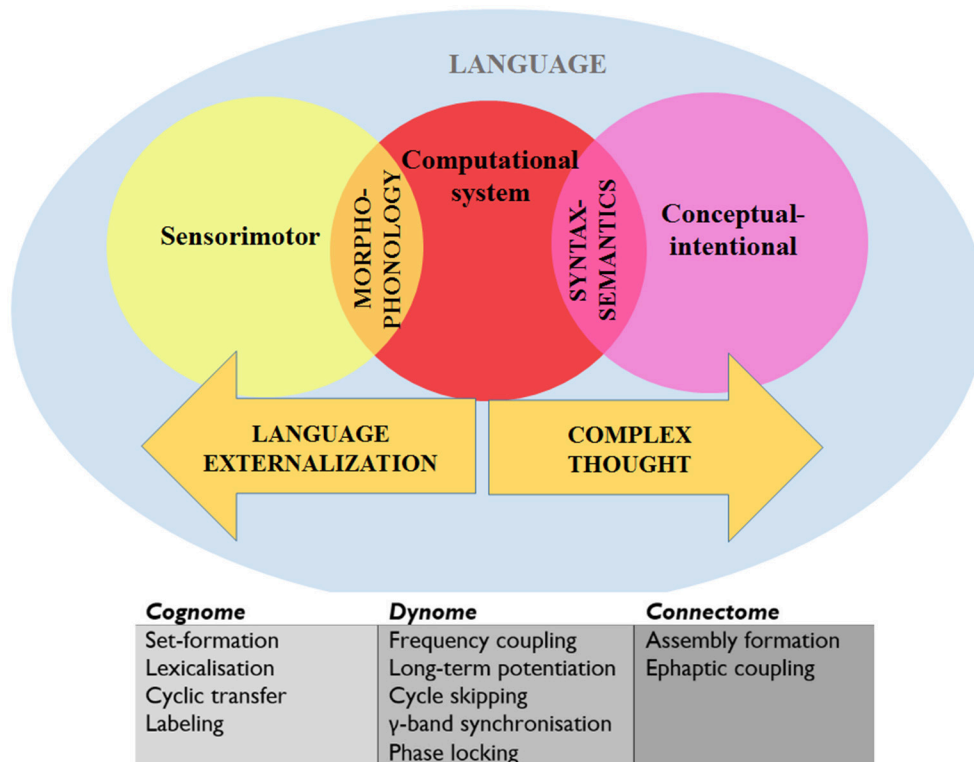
LANGUAGE

Sensorimotor

MORPHO-PHONOLOGY

Computational system

SYNTAX-SEMANTICS

Conceptual-intentional

LANGUAGE EXTERNALIZATION

COMPLEX THOUGHT

| *Cognome* | *Dynome* | *Connectome* |
|---|---|---|
| Set-formation<br>Lexicalisation<br>Cyclic transfer<br>Labeling | Frequency coupling<br>Long-term potentiation<br>Cycle skipping<br>γ-band synchronisation<br>Phase locking | Assembly formation<br>Ephaptic coupling |